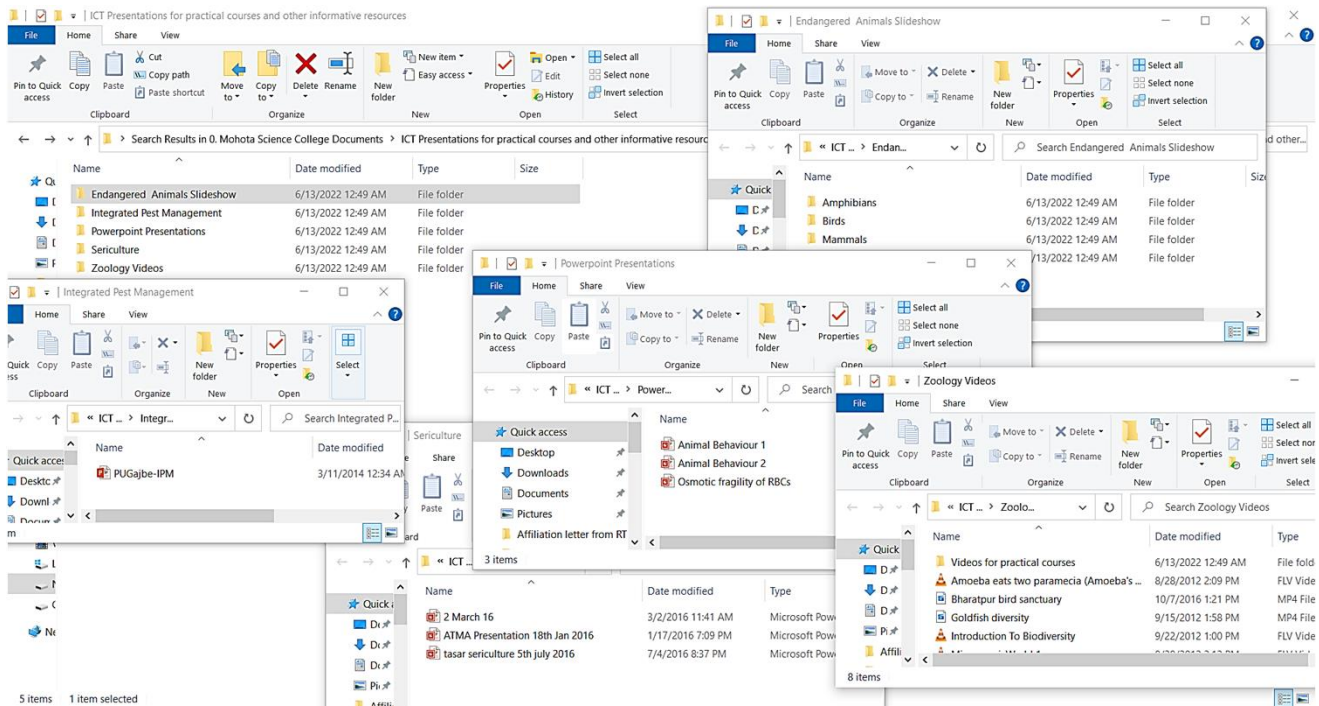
ICT Presentations for practical courses and other informative resources

File Home Share View

Pin to Quick access Copy Paste Cut Copy path Paste shortcut Clipboard

Move to Copy to Delete Rename Organize

New folder New item Easy access New

Properties Open Edit History Open

Select all Select none Invert selection Select

Search Results in 0. Mohota Science College Documents > ICT Presentations for practical courses and other informative resources

| Name | Date modified | Type | Size |
|---|---|---|---|
| Endangered Animals Slideshow | 6/13/2022 12:49 AM | File folder | |
| Integrated Pest Management | 6/13/2022 12:49 AM | File folder | |
| Powerpoint Presentations | 6/13/2022 12:49 AM | File folder | |
| Sericulture | 6/13/2022 12:49 AM | File folder | |
| Zoology Videos | 6/13/2022 12:49 AM | File folder | |

5 items 1 item selected

Endangered Animals Slideshow

File Home Share View

Pin to Quick access Copy Paste Clipboard Move to Copy to Delete Rename Organize New folder New Properties Open Select all Select none Invert selection Select

« ICT ... > Endan... Search Endangered Animals Slideshow

Quick

| Name | Date modified | Type |
|---|---|---|
| Amphibians | 6/13/2022 12:49 AM | File folder |
| Birds | 6/13/2022 12:49 AM | File folder |
| Mammals | 6/13/2022 12:49 AM | File folder |
| | 6/13/2022 12:49 AM | File folder |

Integrated Pest Management

Home Share View

Quick access Copy Paste Clipboard Organize New folder New Properties Open Select

« ICT ... > Integr... Search Integrated P...

Quick access Desktop Downl Docum

| Name | Date modified |
|---|---|
| PUGajbe-IPM | 3/11/2014 12:34 AM |

Sericulture

Share Paste

« ICT ...

Quick a

| Name | Date modified | Type |
|---|---|---|
| 2 March 16 | 3/2/2016 11:41 AM | Microsoft Pow |
| ATMA Presentation 18th Jan 2016 | 1/17/2016 7:09 PM | Microsoft Pow |
| tasar sericulture 5th july 2016 | 7/4/2016 8:37 PM | Microsoft Pow |

Powerpoint Presentations

File Home Share View

Pin to Quick access Copy Paste Clipboard Move to Copy to Delete Rename Organize New folder New Properties Open Select all Select none Invert selection Select

« ICT ... > Power... Search

Quick access Desktop Downloads Documents Pictures Affiliation letter from RT

Name
Animal Behaviour 1
Animal Behaviour 2
Osmotic fragility of RBCs

3 items

Zoology Videos

File Home Share View

Pin to Quick access Copy Paste Clipboard Move to Copy to Delete Rename Organize New folder New Properties Open Select all Select non Invert sele Select

« ICT ... > Zoolo... Search Zoology Videos

Quick

| Name | Date modified | Type |
|---|---|---|
| Videos for practical courses | 6/13/2022 12:49 AM | File fold |
| Amoeba eats two paramecia (Amoeba's ... | 8/28/2012 2:09 PM | FLV Vide |
| Bharatpur bird sanctuary | 10/7/2016 1:21 PM | MP4 File |
| Goldfish diversity | 9/15/2012 1:58 PM | MP4 File |
| Introduction To Biodiversity | 9/22/2012 1:00 PM | FLV Vide |

8 items